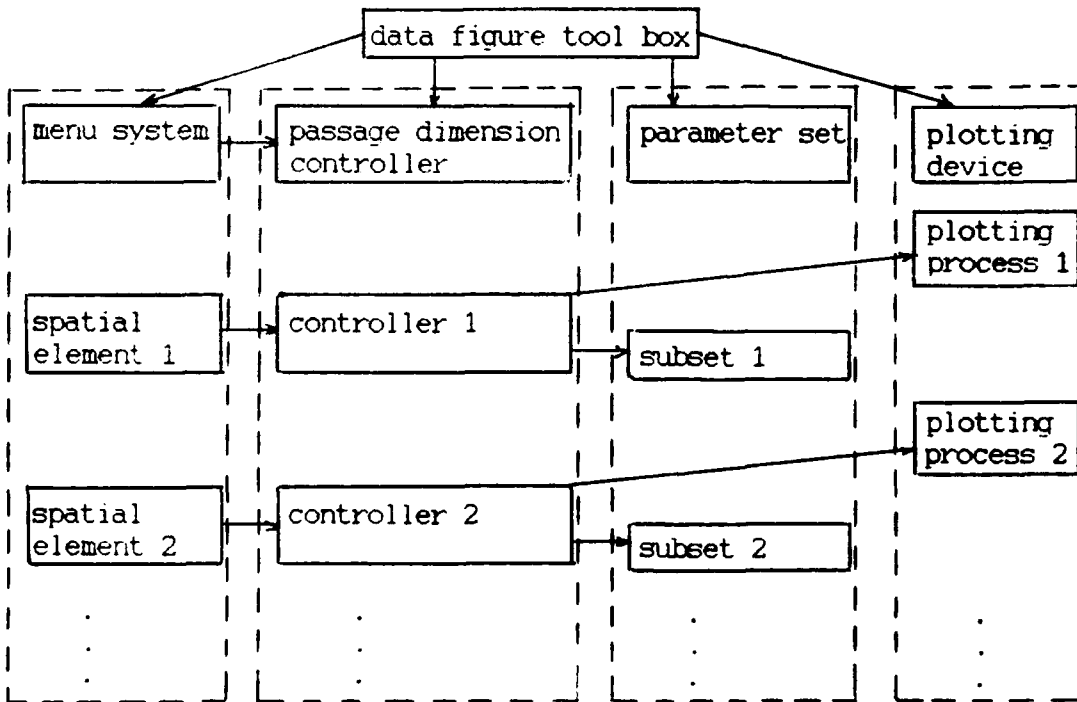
data figure tool box

menu system

spatial element 1

spatial element 2

passage dimension controller

controller 1

controller 2

parameter set

subset 1

subset 2

plotting device

plotting process 1

plotting process 2